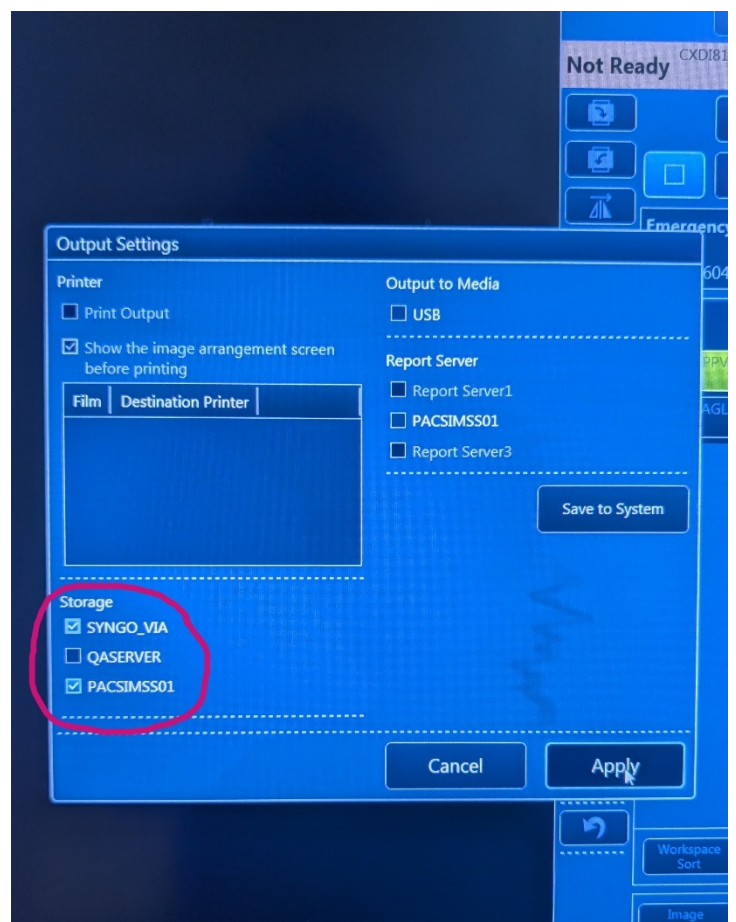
Not Ready CXDI81

Emergency

604

PPV

AGL

Output Settings

Printer

Print Output

Show the image arrangement screen before printing

| Film | Destination Printer |
|---|---|

Storage

SYNGO_VIA

QASERVER

PACSIMSS01

Output to Media

USB

Report Server

Report Server1

PACSIMSS01

Report Server3

Save to System

Cancel

Apply

Workspace Sort

Image